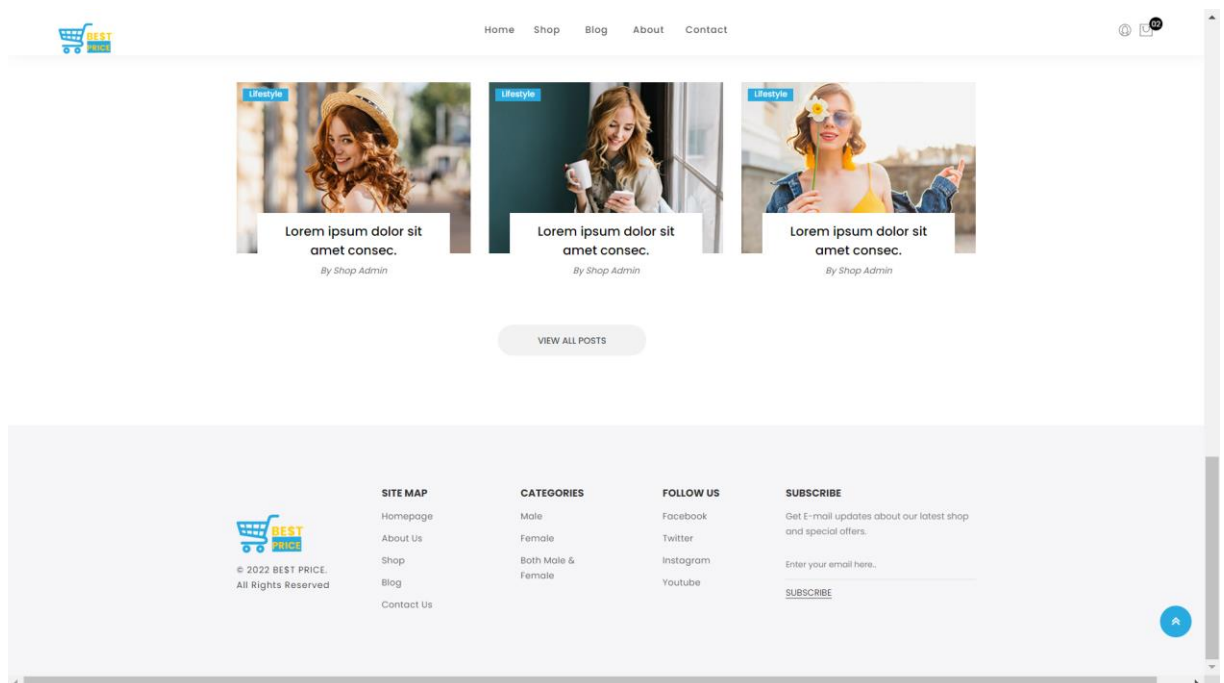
BEST PRICE

Home Shop Blog About Contact

02

Lifestyle

Lorem ipsum dolor sit amet consec.

By Shop Admin

Lifestyle

Lorem ipsum dolor sit amet consec.

By Shop Admin

Lifestyle

Lorem ipsum dolor sit amet consec.

By Shop Admin

VIEW ALL POSTS

BEST PRICE

© 2022 BE$T PRICE.
All Rights Reserved

SITE MAP

Homepage

About Us

Shop

Blog

Contact Us

CATEGORIES

Male

Female

Both Male & Female

FOLLOW US

Facebook

Twitter

Instagram

Youtube

SUBSCRIBE

Get E-mail updates about our latest shop and special offers.

Enter your email here..

SUBSCRIBE